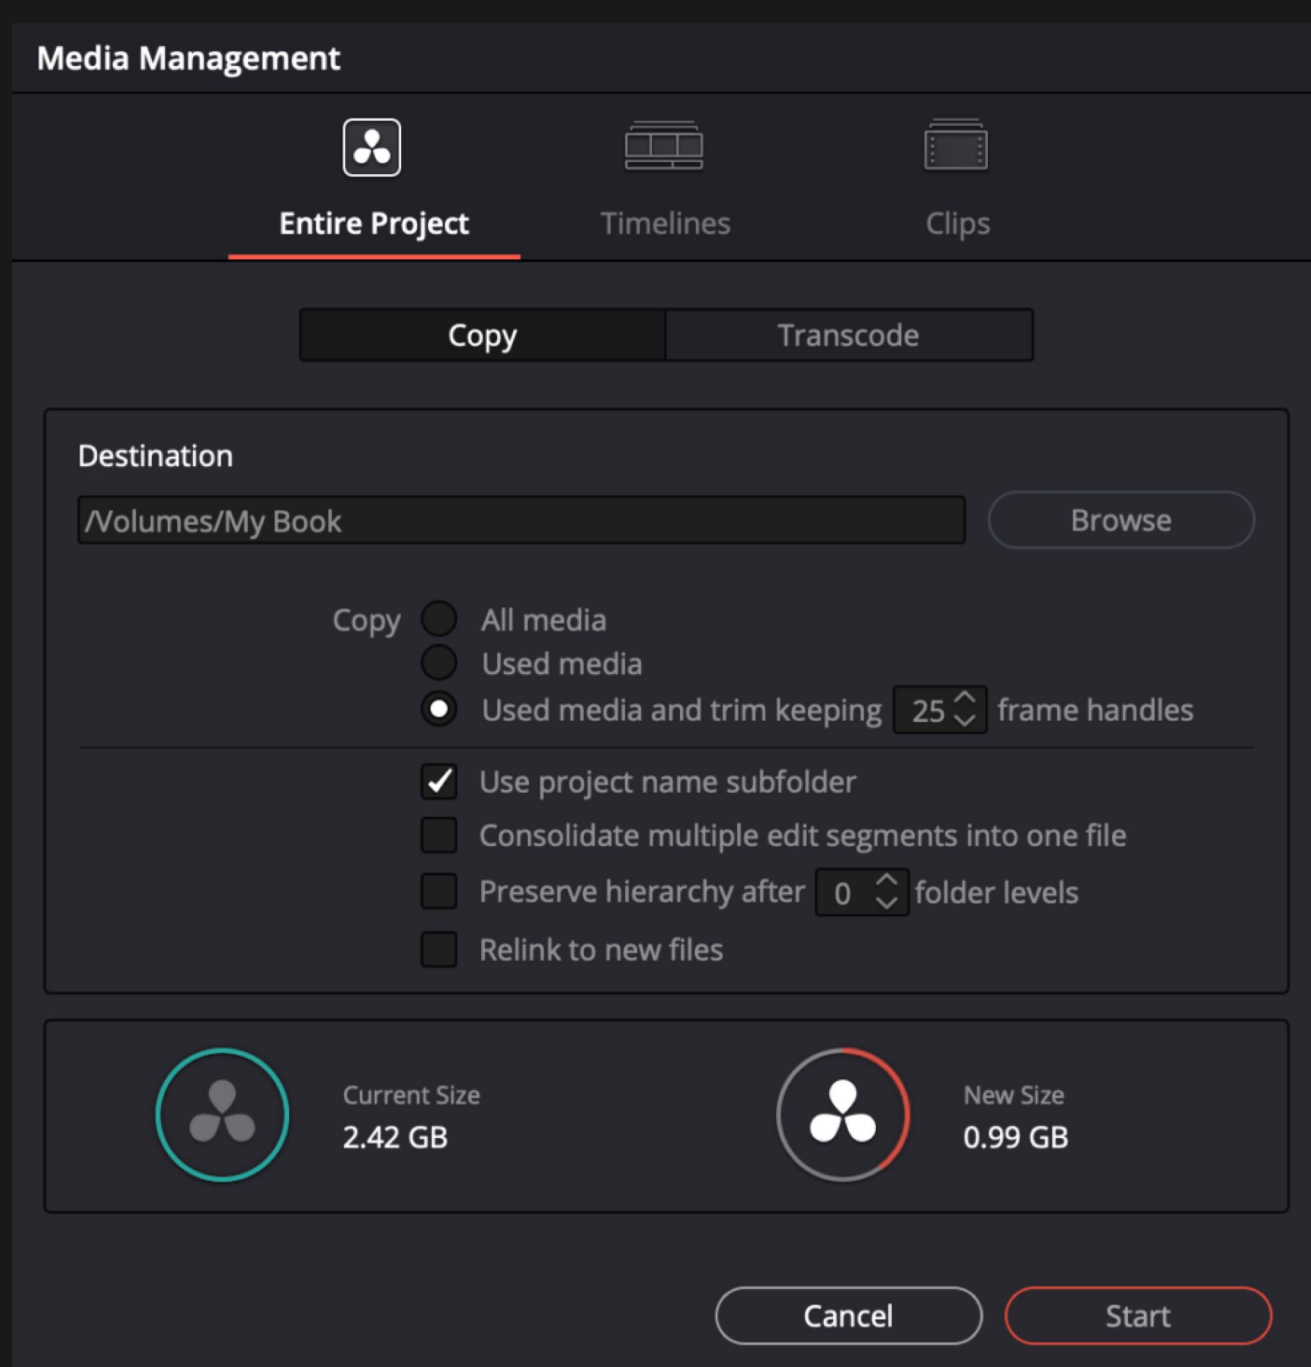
Media Management

Entire Project
Timelines
Clips

Copy
Transcode

Destination

/Volumes/My Book
Browse

Copy
All media
Used media
Used media and trim keeping 25 frame handles

Use project name subfolder
Consolidate multiple edit segments into one file
Preserve hierarchy after 0 folder levels
Relink to new files

Current Size
2.42 GB

New Size
0.99 GB

Cancel
Start